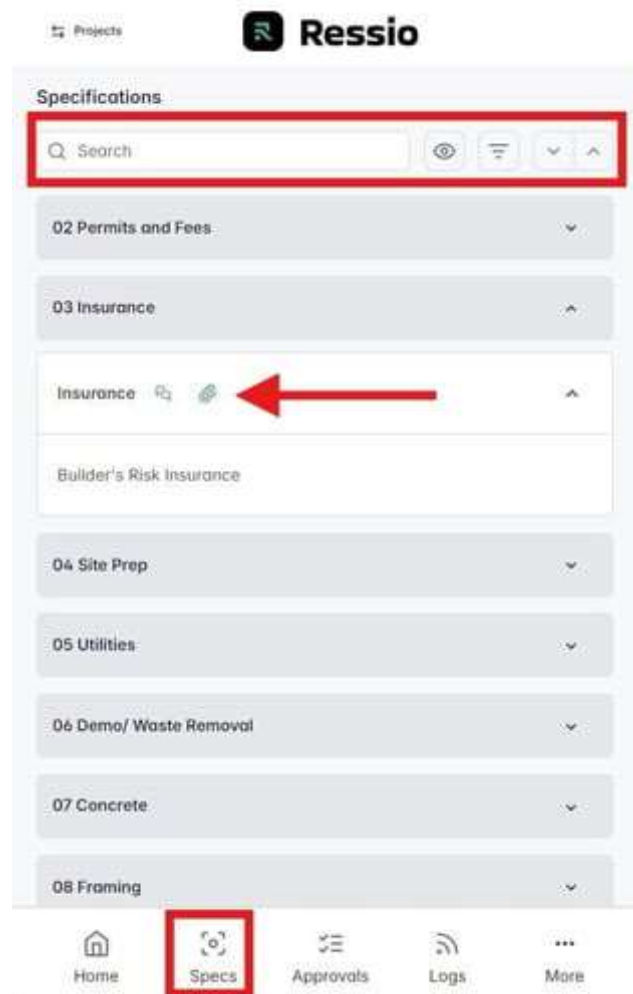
Projects

Ressio

Specifications

Search

02 Permits and Fees

03 Insurance

Insurance

Builder's Risk Insurance

04 Site Prep

05 Utilities

06 Demo/ Waste Removal

07 Concrete

08 Framing

Home
Specs
Approvals
Logs
More